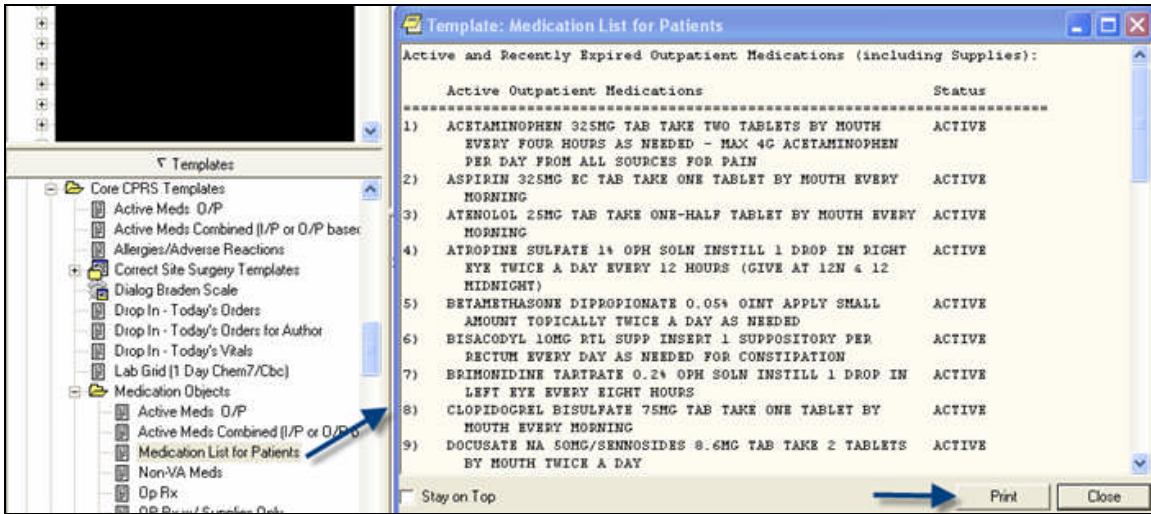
▽ Templates

Core CPRS Templates
Active Meds O/P
Active Meds Combined (I/P or O/P basec
Allergies/Adverse Reactions
Correct Site Surgery Templates
Dialog Braden Scale
Drop In - Today's Orders
Drop In - Today's Orders for Author
Drop In - Today's Vitals
Lab Grid (1 Day Chem7/Cbc)
Medication Objects
Active Meds O/P
Active Meds Combined (I/P or O/P b
Medication List for Patients
Non-VA Meds
Op Rx
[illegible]

Template: Medication List for Patients

Active and Recently Expired Outpatient Medications (including Supplies):

| | Active Outpatient Medications | Status |
|---|---|---|
| 1) | ACETAMINOPHEN 325MG TAB TAKE TWO TABLETS BY MOUTH EVERY FOUR HOURS AS NEEDED - MAX 4G ACETAMINOPHEN PER DAY FROM ALL SOURCES FOR PAIN | ACTIVE |
| 2) | ASPIRIN 325MG EC TAB TAKE ONE TABLET BY MOUTH EVERY MORNING | ACTIVE |
| 3) | ATENOLOL 25MG TAB TAKE ONE-HALF TABLET BY MOUTH EVERY MORNING | ACTIVE |
| 4) | ATROPINE SULFATE 1% OPH SOLN INSTILL 1 DROP IN RIGHT EYE TWICE A DAY EVERY 12 HOURS (GIVE AT 12N & 12 MIDNIGHT) | ACTIVE |
| 5) | BETAMETHASONE DIPROPIONATE 0.05% OINT APPLY SMALL AMOUNT TOPICALLY TWICE A DAY AS NEEDED | ACTIVE |
| 6) | BISACODYL 10MG RTL SUPP INSERT 1 SUPPOSITORY PER RECTUM EVERY DAY AS NEEDED FOR CONSTIPATION | ACTIVE |
| 7) | BRIMONIDINE TARTRATE 0.2% OPH SOLN INSTILL 1 DROP IN LEFT EYE EVERY EIGHT HOURS | ACTIVE |
| 8) | CLOPIDOGREL BISULFATE 75MG TAB TAKE ONE TABLET BY MOUTH EVERY MORNING | ACTIVE |
| 9) | DOCUSATE NA 50MG/SENNOSIDES 8.6MG TAB TAKE 2 TABLETS BY MOUTH TWICE A DAY | ACTIVE |

Stay on Top
Print
Close